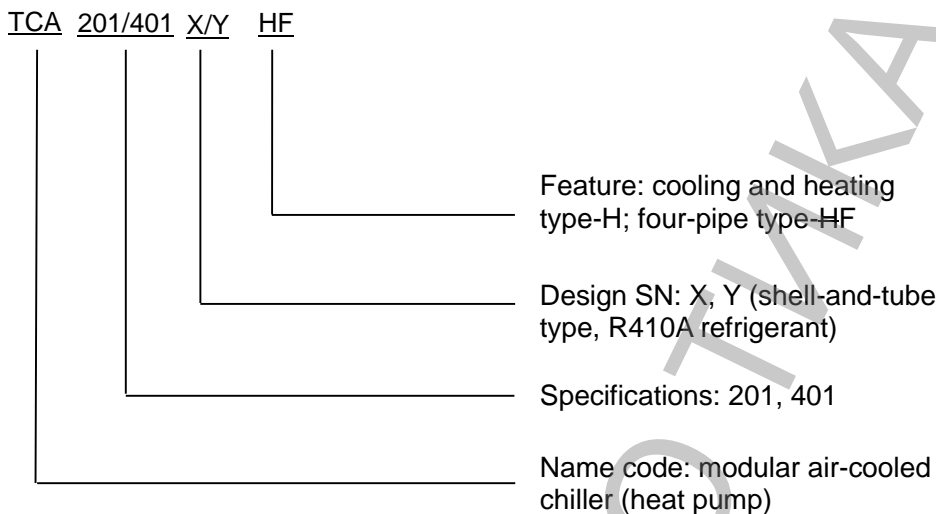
TCA 201/401 X/Y HF

Feature: cooling and heating type-H; four-pipe type-HF

Design SN: X, Y (shell-and-tube type, R410A refrigerant)

Specifications: 201, 401

Name code: modular air-cooled chiller (heat pump)

TIKA